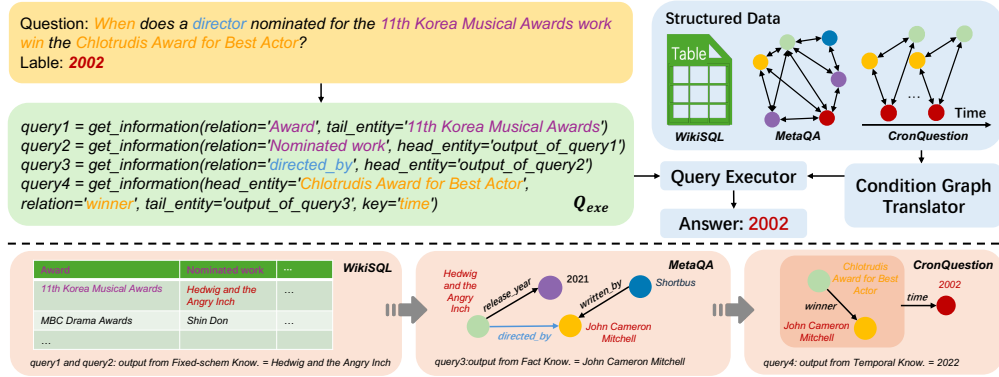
Question: When does a director nominated for the 11th Korea Musical Awards work win the Chlotrudis Award for Best Actor?
Lable: 2002

Structured Data

Table

WikiSQL

MetaQA

Time

CronQuestion

query1 = get_information(relation='Award', tail_entity='11th Korea Musical Awards')
query2 = get_information(relation='Nominated work', head_entity='output_of_query1')
query3 = get_information(relation='directed_by', head_entity='output_of_query2')
query4 = get_information(head_entity='Chlotrudis Award for Best Actor', relation='winner', tail_entity='output_of_query3', key='time')

$Q_{exe}$

Query Executor

Answer: 2002

Condition Graph Translator

| Award | Nominated work | ... |
|---|---|---|
| 11th Korea Musical Awards | Hedwig and the Angry Inch | ... |
| MBC Drama Awards | Shin Don | ... |
| ... | | |

WikiSQL

query1 and query2: output from Fixed-schem Know. = Hedwig and the Angry Inch

MetaQA

Hedwig and the Angry Inch

release_year

2021

written_by

Shortbus

directed_by

John Cameron Mitchell

query3:output from Fact Know. = John Cameron Mitchell

CronQuestion

Chlotrudis Award for Best Actor

winner

time

2002

John Cameron Mitchell

query4: output from Temporal Know. = 2022